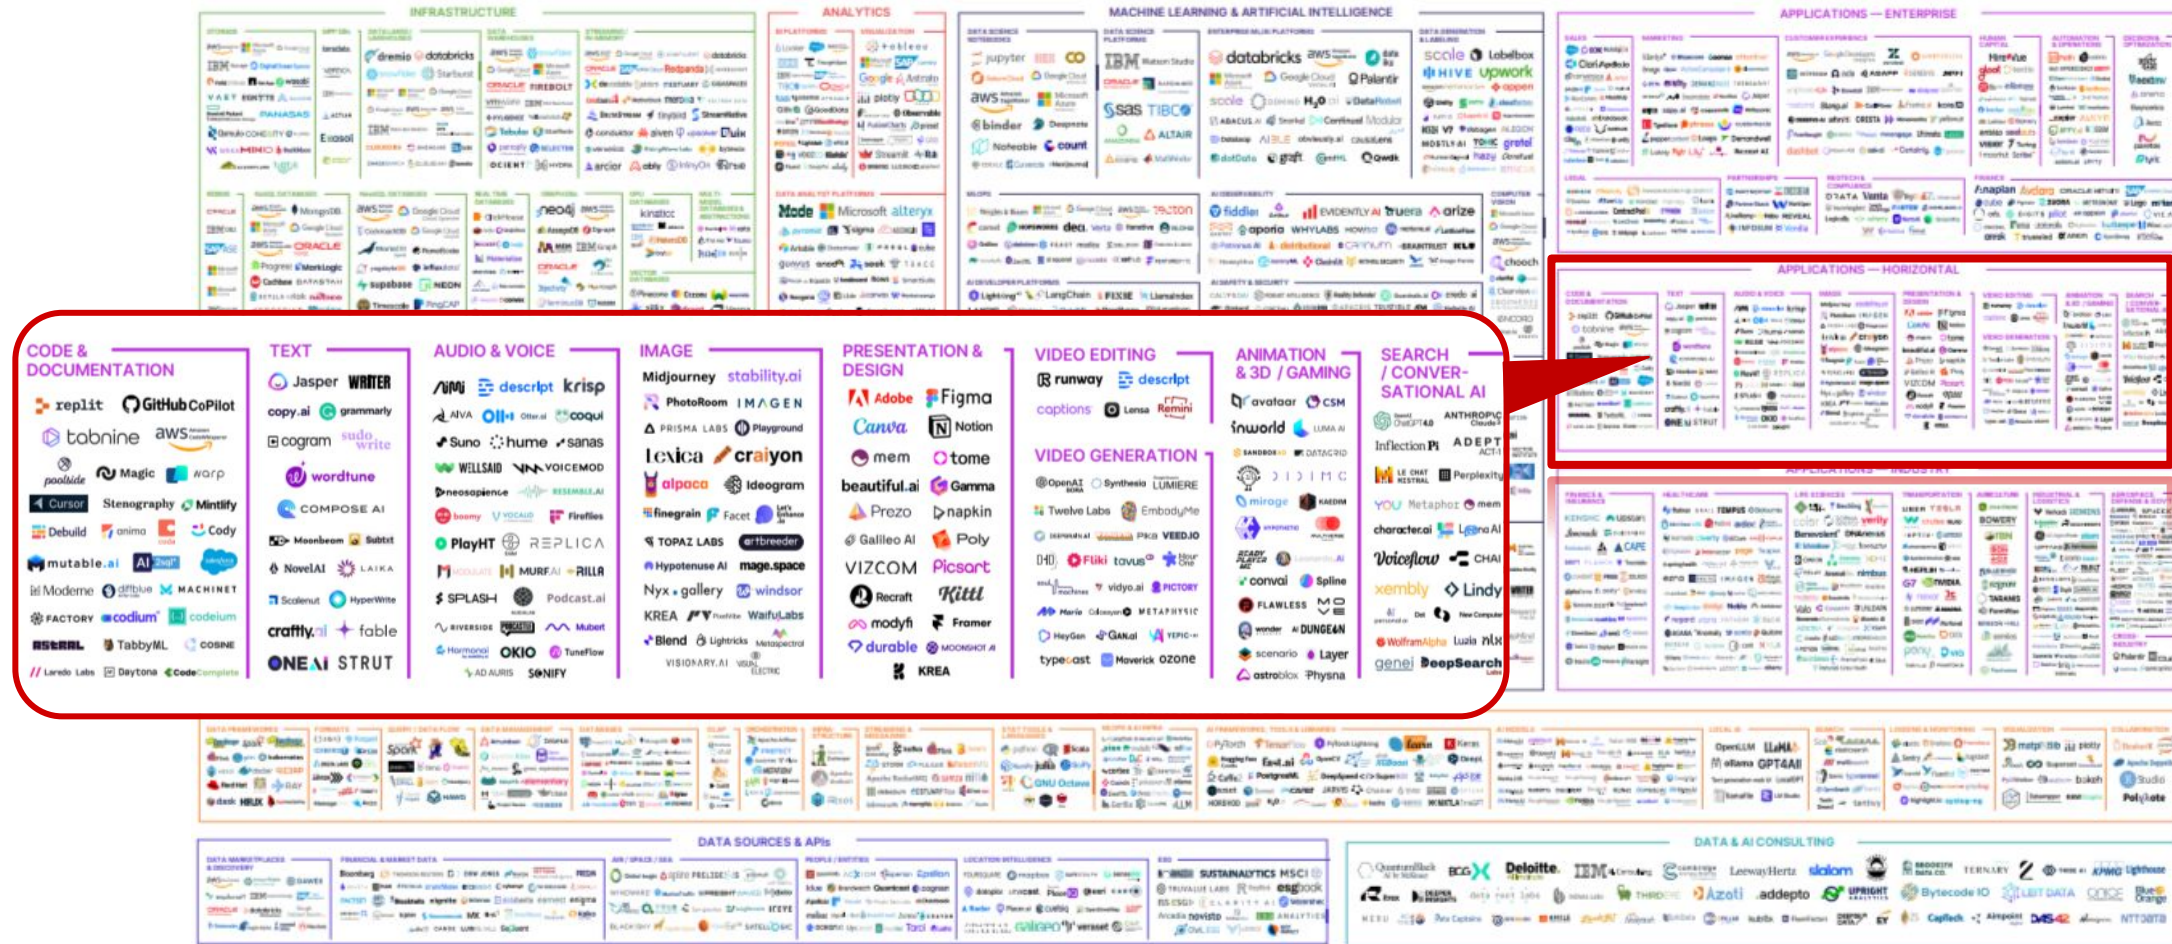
INFRASTRUCTURE

ANALYTICS

MACHINE LEARNING & ARTIFICIAL INTELLIGENCE

APPLICATIONS — ENTERPRISE

APPLICATIONS — HORIZONTAL

APPLICATIONS — INDUSTRY

CODE & DOCUMENTATION

replit
GitHub CoPilot
tabnine
aws
poolside
Magic
warp
Cursor
Stenography
Mintlify
Debuild
anima
Cody
mutable.ai
Modeme
diffblue
MACHINET
FACTORY
codium
codeium
TabbyML
COSINE
Laredo Labs
Daytona
Code

TEXT

Jasper
WRITER
copy.ai
grammarly
cogram
sudowrite
wordtune
COMPOSE AI
Moonbeam
Subtxt
NovelAI
LAIKA
Scalenut
HyperWrite
craftly.ai
fable
ONE AI
STRUT

AUDIO & VOICE

descript
krisp
AIVA
coqui
Suno
hume
sanas
WELLSAID
VOICEMOD
neosapience
RESEMBLE.AI
boomy
VOCALOID
Fireflies
PlayHT
REPLICA
MURF.AI
RILLA
SPLASH
Podcast.ai
RIVERSIDE
Mubert
Harmonai
OKIO
TuneFlow
AD AURIS
SONIFY

IMAGE

Midjourney
stability.ai
PhotoRoom
IMAGEN
PRISMA LABS
Playground
lexica
craiyon
alpaca
Ideogram
finegrain
Facet
TOPAZ LABS
artbreeder
Hypotenuse AI
mage.space
Nyx.gallery
windsor
KREA
WaifuLabs
Blend
Lightricks
Metaspectral
VISIONARY.AI

PRESENTATION & DESIGN

Adobe
Figma
Canva
Notion
mem
tome
beautiful.ai
Gamma
Prezo
napkin
Galileo AI
Poly
VIZCOM
Picsart
Recraft
Kittl
modyfi
Framer
durable
MOONSHOT
KREA

VIDEO EDITING

runway
descript
captions
Lensa
Remini

VIDEO GENERATION

OpenAI SORA
Synthesia
LUMIERE
Twelve Labs
EmbodyMe
Pika
VEEDIO
Fliki
tavus
vidyo.ai
PICTORY
Marlo
Colossyan
METAPHYSIC
HeyGen
GANai
YEPIC
typecast
Maverick
ozone

ANIMATION & 3D / GAMING

avataar
CSM
inworld
LUMA AI
DATACRIB
mirage
KAEDIM
READY PLAYER ME
convai
Spline
FLAWLESS
wonder
DUNGEON
scenario
Layer
astroblox
Physna

SEARCH / CONVERSATIONAL AI

ChatGPT 4.0
ANTHROPIC Claude
Inflection Pi
ADEPT ACT-1
LE CHAT MISTRAL
Perplexity
YOU
Metaphor
mem
character.ai
Leena AI
Voiceflow
CHAI
xembly
Lindy
New Computer
WolframAlpha
Luzia
nlx
genei
DeepSearch

DATA SOURCES & APIs

DATA & AI CONSULTING